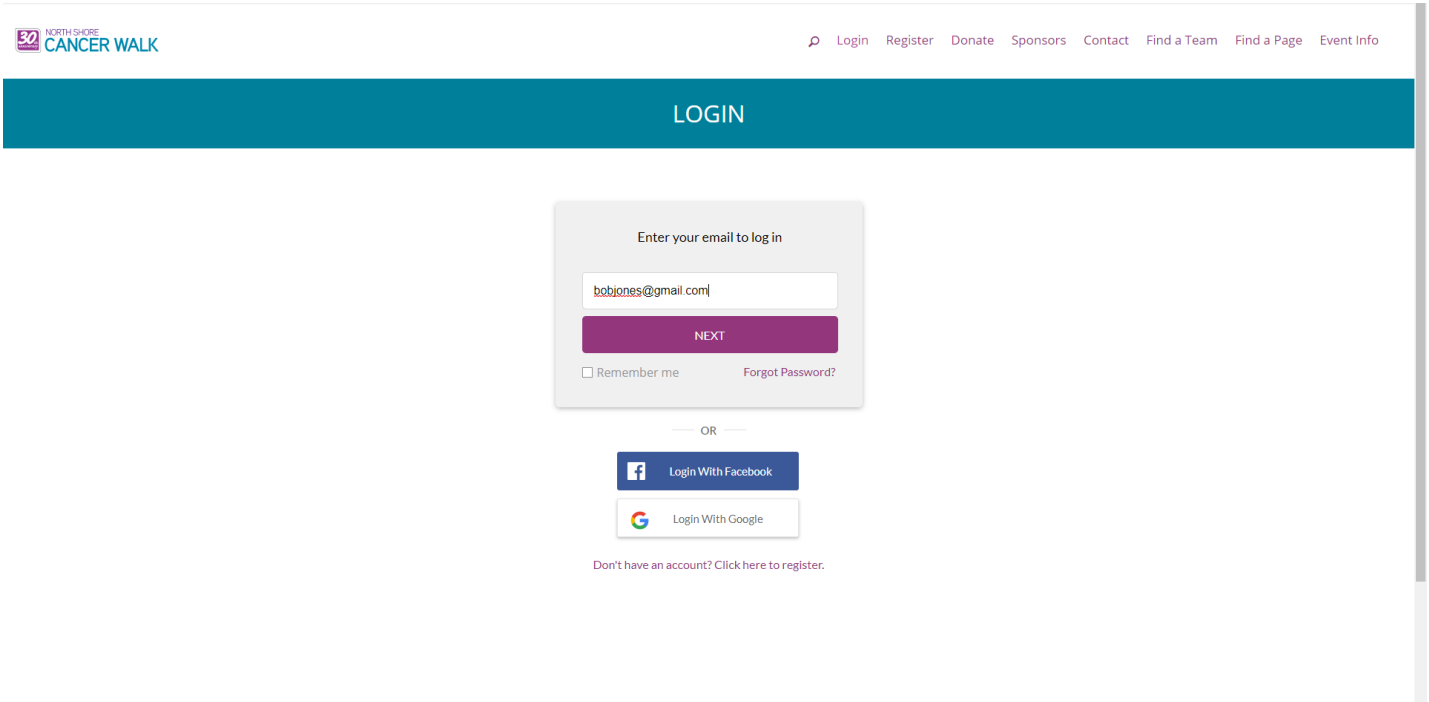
30 NORTH SHORE CANCER WALK

Login Register Donate Sponsors Contact Find a Team Find a Page Event Info

LOGIN

Enter your email to log in

bobjones@gmail.com

NEXT

Remember me Forgot Password?

OR

Login With Facebook

Login With Google

Don't have an account? Click here to register.